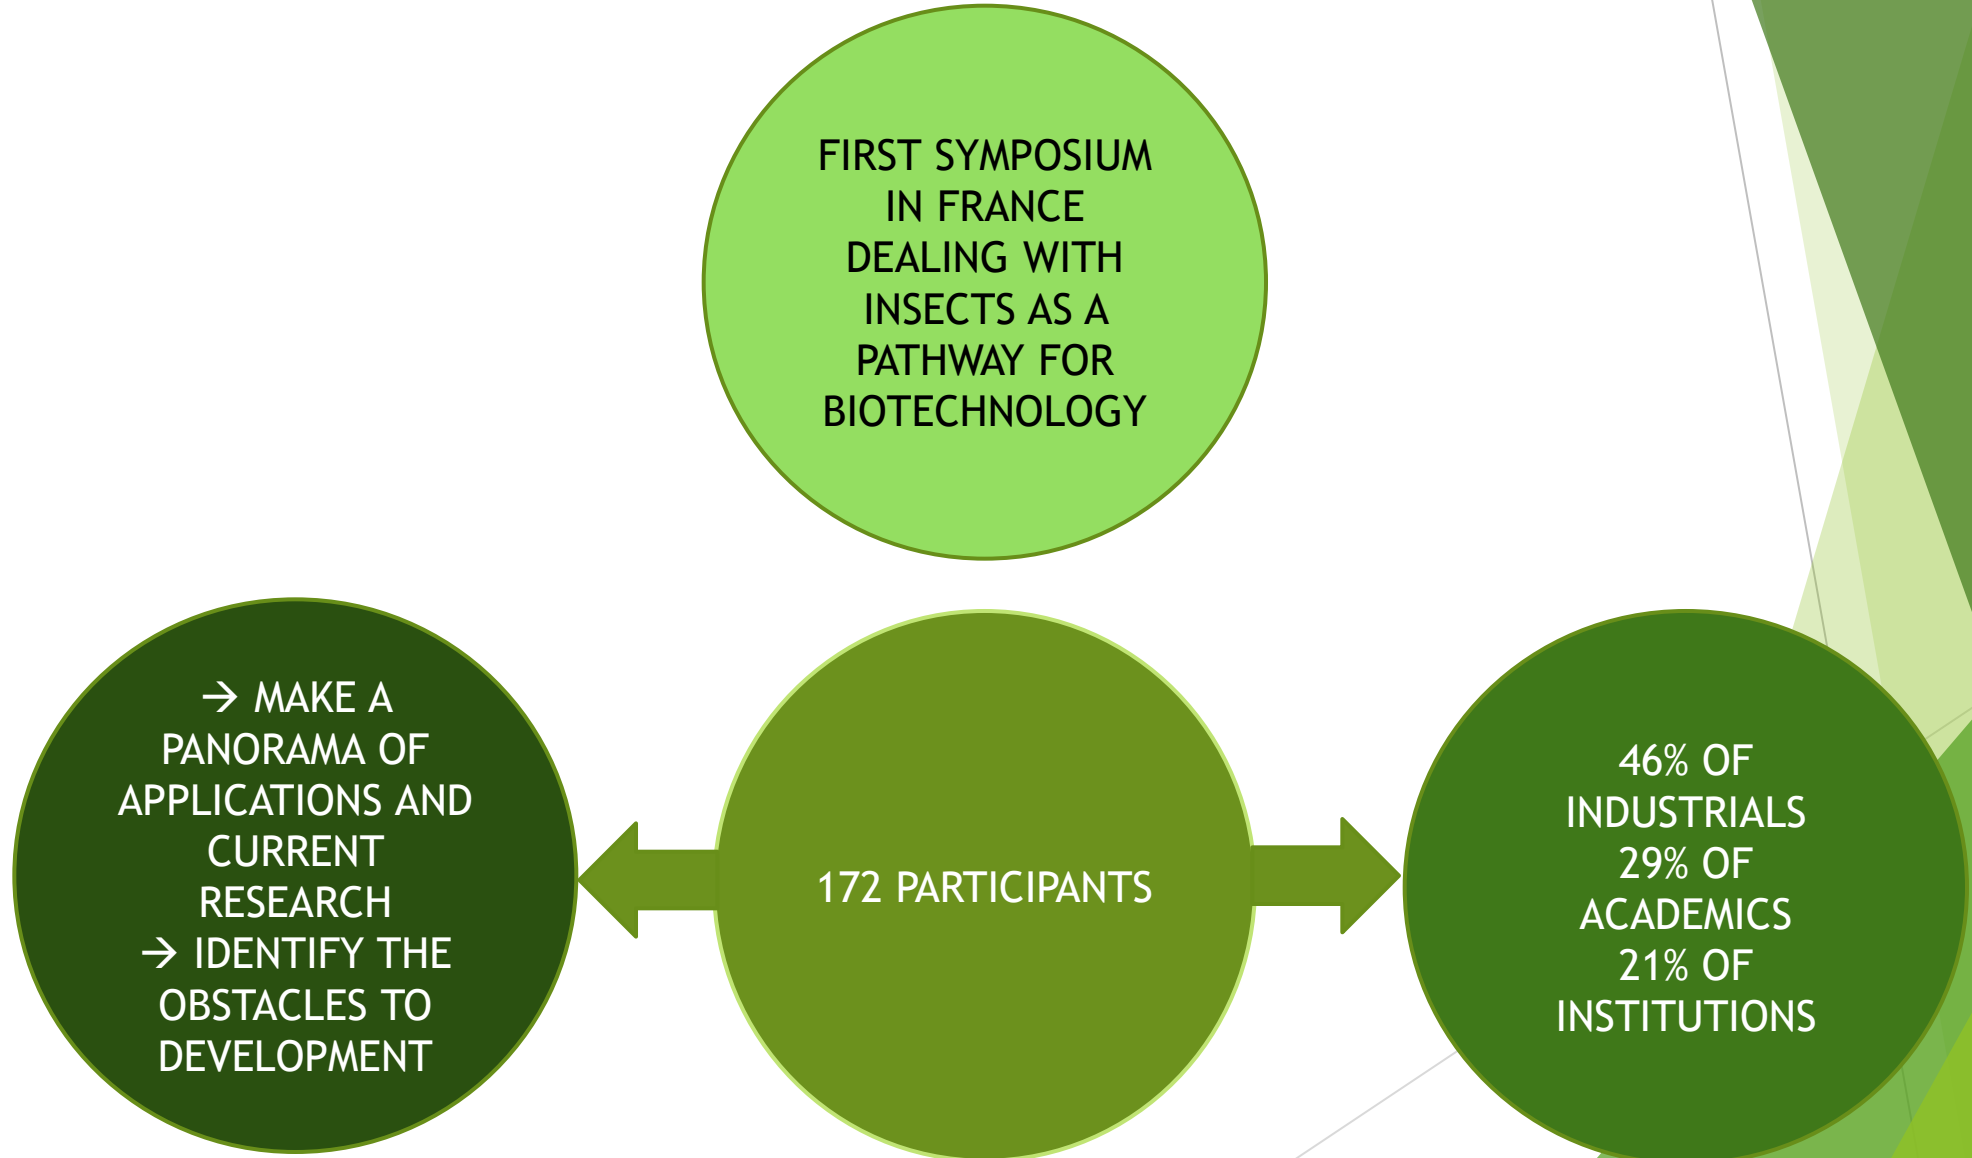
FIRST SYMPOSIUM IN FRANCE DEALING WITH INSECTS AS A PATHWAY FOR BIOTECHNOLOGY

→ MAKE A PANORAMA OF APPLICATIONS AND CURRENT RESEARCH
→ IDENTIFY THE OBSTACLES TO DEVELOPMENT

172 PARTICIPANTS

46% OF INDUSTRIALS
29% OF ACADEMICS
21% OF INSTITUTIONS